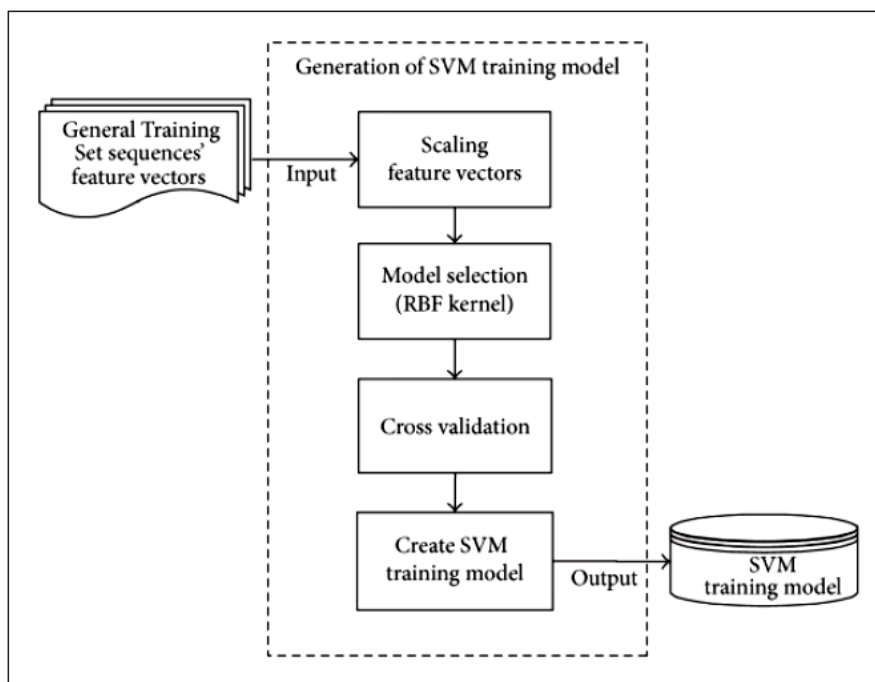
Generation of SVM training model

General Training Set sequences' feature vectors

Input

Scaling feature vectors

Model selection (RBF kernel)

Cross validation

Create SVM training model

Output

SVM training model